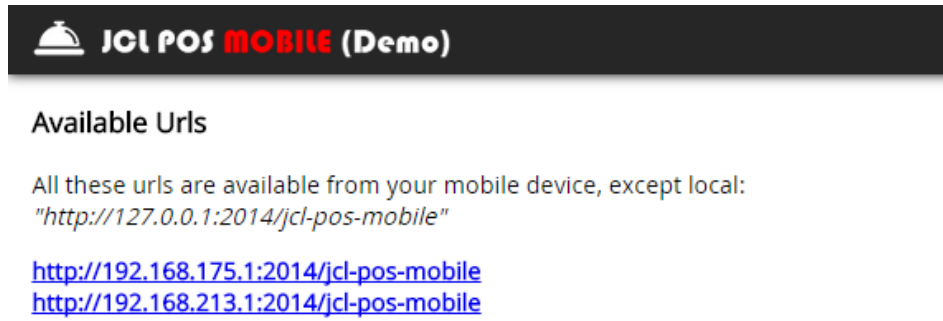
JCL POS MOBILE (Demo)

Available Urls

All these urls are available from your mobile device, except local: "http://127.0.0.1:2014/jcl-pos-mobile"

http://192.168.175.1:2014/jcl-pos-mobile
http://192.168.213.1:2014/jcl-pos-mobile